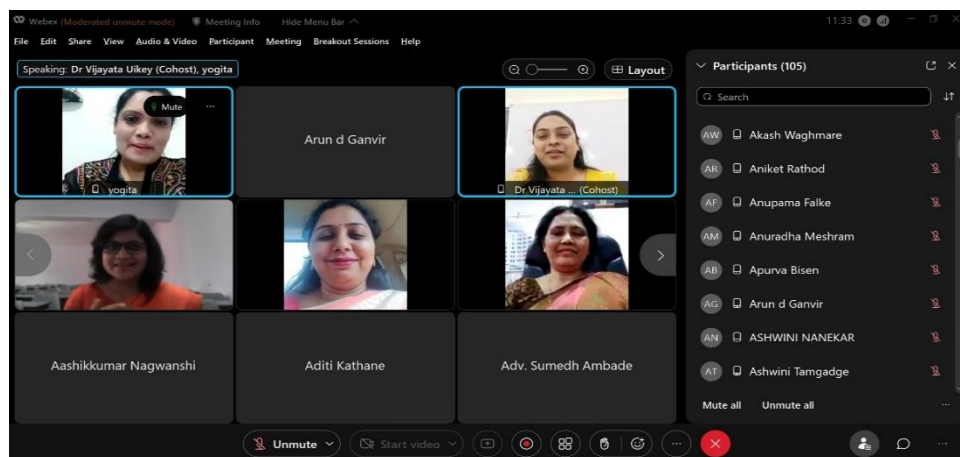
Webex (Moderated unmute mode) Meeting Info Hide Menu Bar

11:33

File Edit Share View Audio & Video Participant Meeting Breakout Sessions Help

Speaking: Dr Vijayata Uikey (Cohost), yogita

Layout

Mute

yogita

Arun d Ganvir

Dr Vijayata ... (Cohost)

Aashikkumar Nagwanshi

Aditi Kathane

Adv. Sumedh Ambade

Participants (105)

Search

AW Akash Waghmare

AR Aniket Rathod

AF Anupama Falke

AM Anuradha Meshram

AB Apurva Bisen

AG Arun d Ganvir

AN ASHWINI NANEKAR

AT Ashwini Tamgadge

Mute all Unmute all

Unmute

Start video